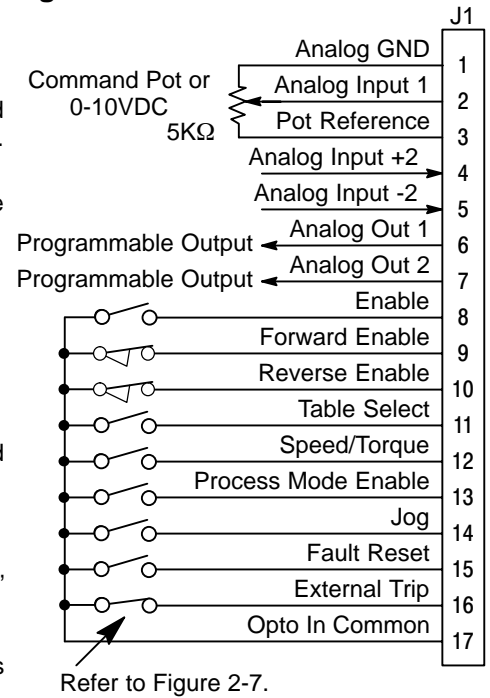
J1

Command Pot or 0-10VDC 5KΩ

Analog GND 1
Analog Input 1 2
Pot Reference 3
Analog Input +2 4
Analog Input -2 5
Programmable Output Analog Out 1 6
Programmable Output Analog Out 2 7
Enable 8
Forward Enable 9
Reverse Enable 10
Table Select 11
Speed/Torque 12
Process Mode Enable 13
Jog 14
Fault Reset 15
External Trip 16
Opto In Common 17

Refer to Figure 2-7.